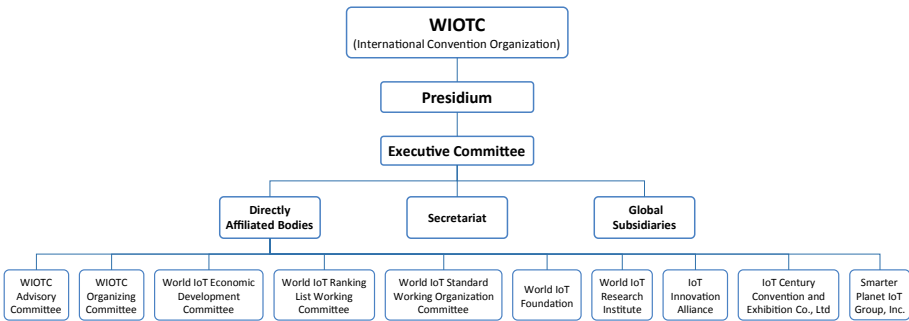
WIOTC
(International Convention Organization)

Presidium

Executive Committee

Directly Affiliated Bodies

Secretariat

Global Subsidiaries

WIOTC Advisory Committee

WIOTC Organizing Committee

World IoT Economic Development Committee

World IoT Ranking List Working Committee

World IoT Standard Working Organization Committee

World IoT Foundation

World IoT Research Institute

IoT Innovation Alliance

IoT Century Convention and Exhibition Co., Ltd

Smarter Planet IoT Group, Inc.